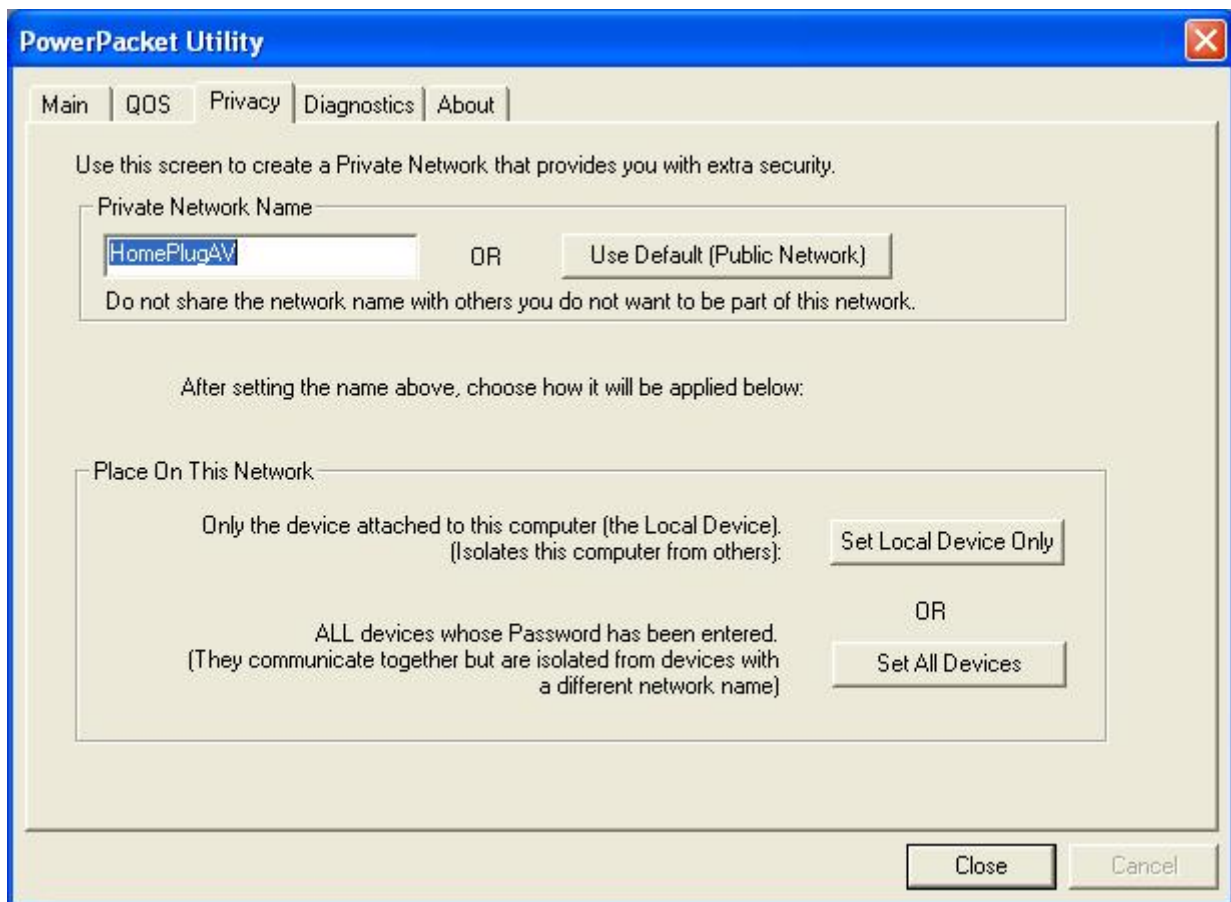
PowerPacket Utility

Main | QOS | Privacy | Diagnostics | About

Use this screen to create a Private Network that provides you with extra security.

Private Network Name

HomePlugAV

OR

Use Default (Public Network)

Do not share the network name with others you do not want to be part of this network.

After setting the name above, choose how it will be applied below:

Place On This Network

Only the device attached to this computer (the Local Device). (Isolates this computer from others):

Set Local Device Only

OR

ALL devices whose Password has been entered. (They communicate together but are isolated from devices with a different network name)

Set All Devices

Close

Cancel